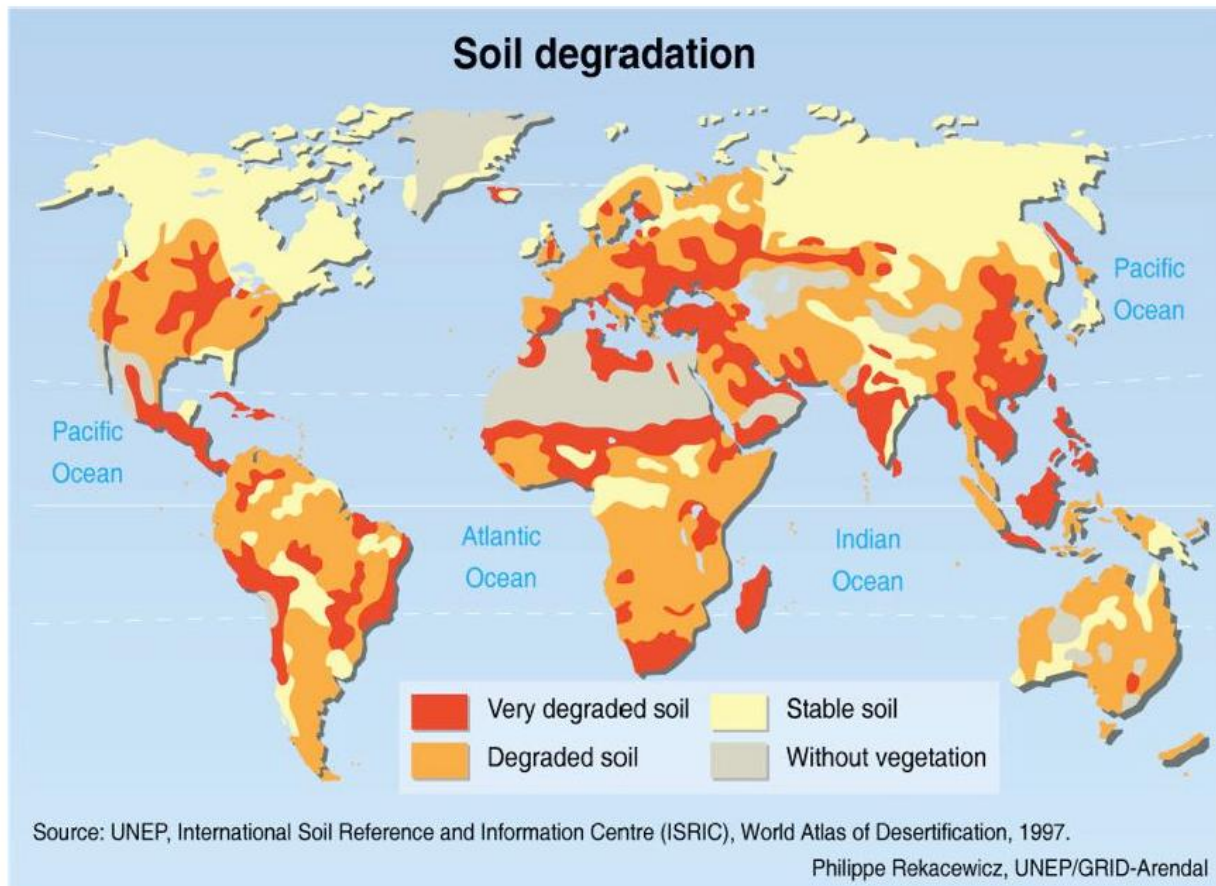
Soil degradation

Pacific Ocean

Pacific Ocean

Atlantic Ocean

Indian Ocean

Very degraded soil
Stable soil
Degraded soil
Without vegetation

Source: UNEP, International Soil Reference and Information Centre (ISRIC), World Atlas of Desertification, 1997.

Philippe Rekacewicz, UNEP/GRID-Arendal